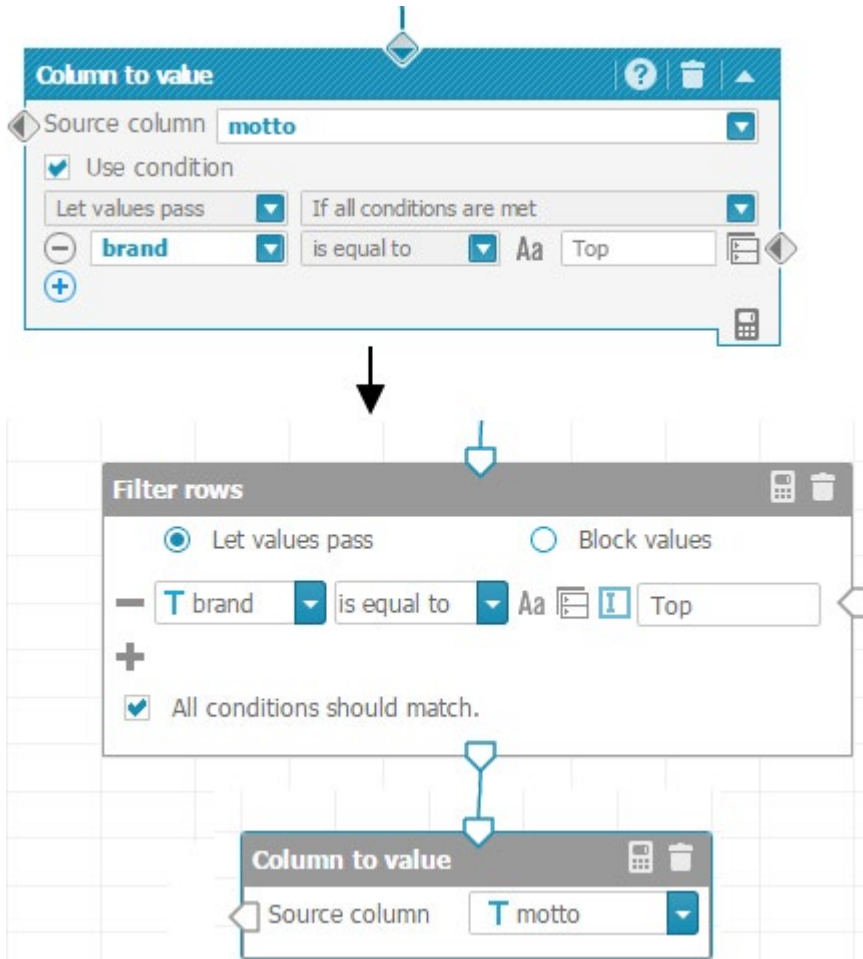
Column to value

Source column motto

Use condition

Let values pass

If all conditions are met

brand

is equal to

Aa

Top

Filter rows

Let values pass

Block values

T brand

is equal to

Aa

Top

All conditions should match.

Column to value

Source column

T motto